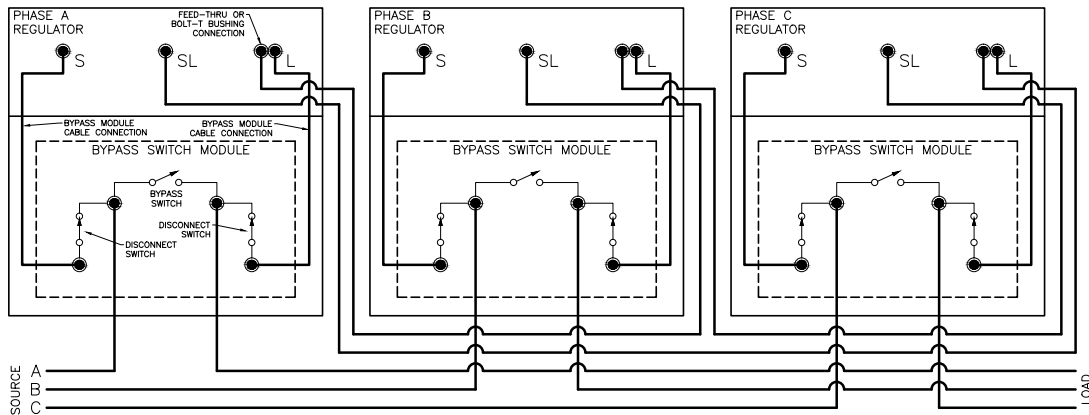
PHASE A
REGULATOR

FEED-THRU OR
BOLT-T BUSHING
CONNECTION

S

SL

L

BYPASS MODULE
CABLE CONNECTION

BYPASS MODULE
CABLE CONNECTION

BYPASS SWITCH MODULE

BYPASS
SWITCH

DISCONNECT
SWITCH

DISCONNECT
SWITCH

PHASE B
REGULATOR

S

SL

L

BYPASS SWITCH MODULE

PHASE C
REGULATOR

S

SL

L

BYPASS SWITCH MODULE

SOURCE
A
B
C

LOAD